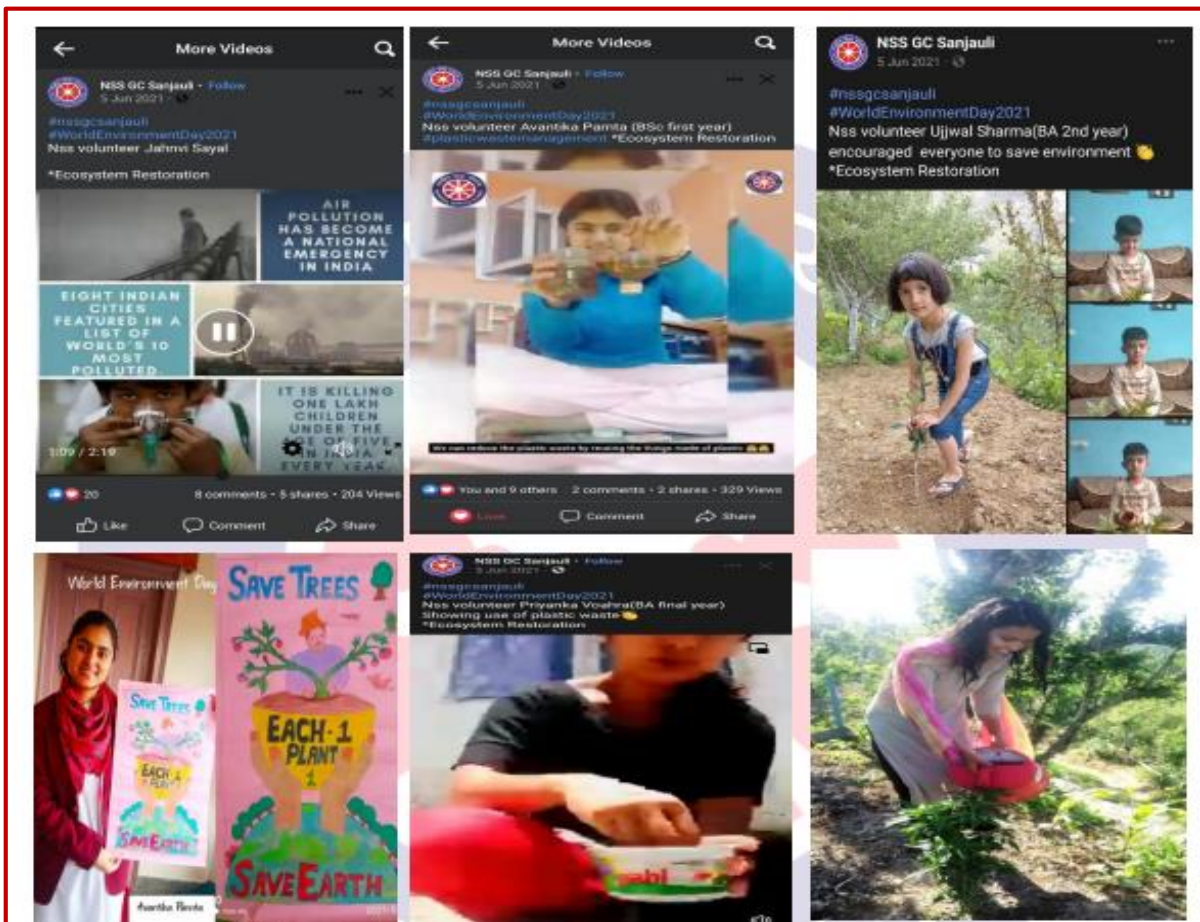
More Videos

NSS GC Sanjauli · Follow
5 Jun 2021

#nssgcsanjauli
#WorldEnvironmentDay2021
Nss volunteer Jahnvi Sayal

*Ecosystem Restoration

AIR POLLUTION HAS BECOME A NATIONAL EMERGENCY IN INDIA

EIGHT INDIAN CITIES FEATURED IN A LIST OF WORLD'S 10 MOST POLLUTED.

IT IS KILLING ONE LAKH CHILDREN UNDER THE AGE OF FIVE IN INDIA EVERY YEAR.

1:09 / 2:19

20 8 comments · 5 shares · 204 Views

Like Comment Share

More Videos

NSS GC Sanjauli · Follow
5 Jun 2021

#nssgcsanjauli
#WorldEnvironmentDay2021
Nss volunteer Avantika Pamta (BSc first year)
#plasticwastemanagement *Ecosystem Restoration

We can reduce the plastic waste by reusing the things made of plastic

You and 9 others 2 comments · 2 shares · 329 Views

Love Comment Share

NSS GC Sanjauli
5 Jun 2021

#nssgcsanjauli
#WorldEnvironmentDay2021
Nss volunteer Ujjwal Sharma(BA 2nd year) encouraged everyone to save environment
*Ecosystem Restoration

World Environment Day

SAVE TREES

EACH 1 PLANT 1

SAVE EARTH

SAVE TREES

EACH-1 PLANT 1

SAVE EARTH

Avantika Pamta

NSS GC Sanjauli · Follow
5 Jun 2021

#nssgcsanjauli
#WorldEnvironmentDay2021
Nss volunteer Priyanka Voahra(BA final year) Showing use of plastic waste
*Ecosystem Restoration